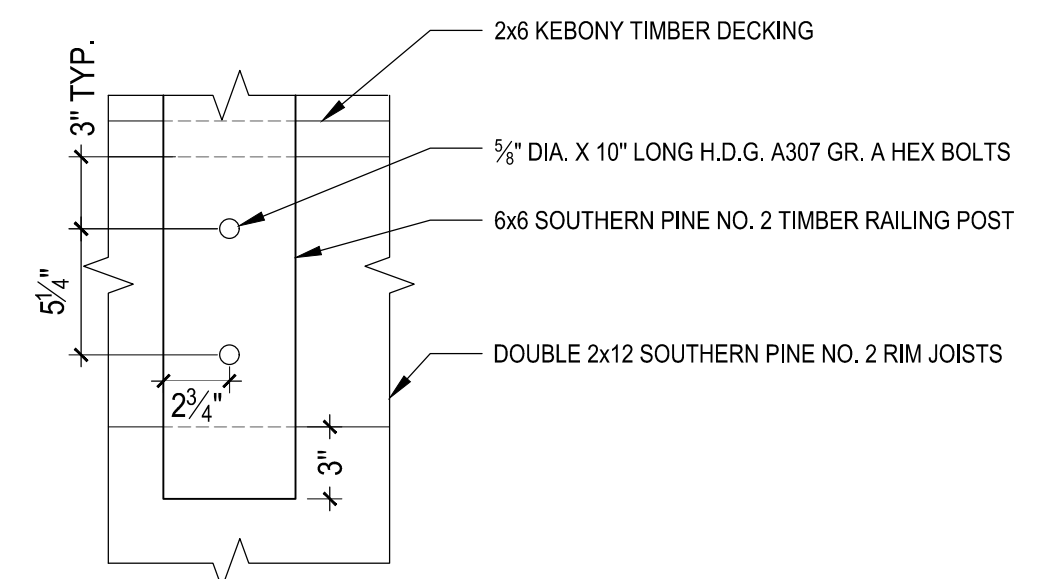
2x6 KEBONY TIMBER DECKING

3" TYP.

$\frac{5}{8}$" DIA. X 10" LONG H.D.G. A307 GR. A HEX BOLTS

6x6 SOUTHERN PINE NO. 2 TIMBER RAILING POST

$5\frac{1}{4}$"

DOUBLE 2x12 SOUTHERN PINE NO. 2 RIM JOISTS

$2\frac{3}{4}$"

3"